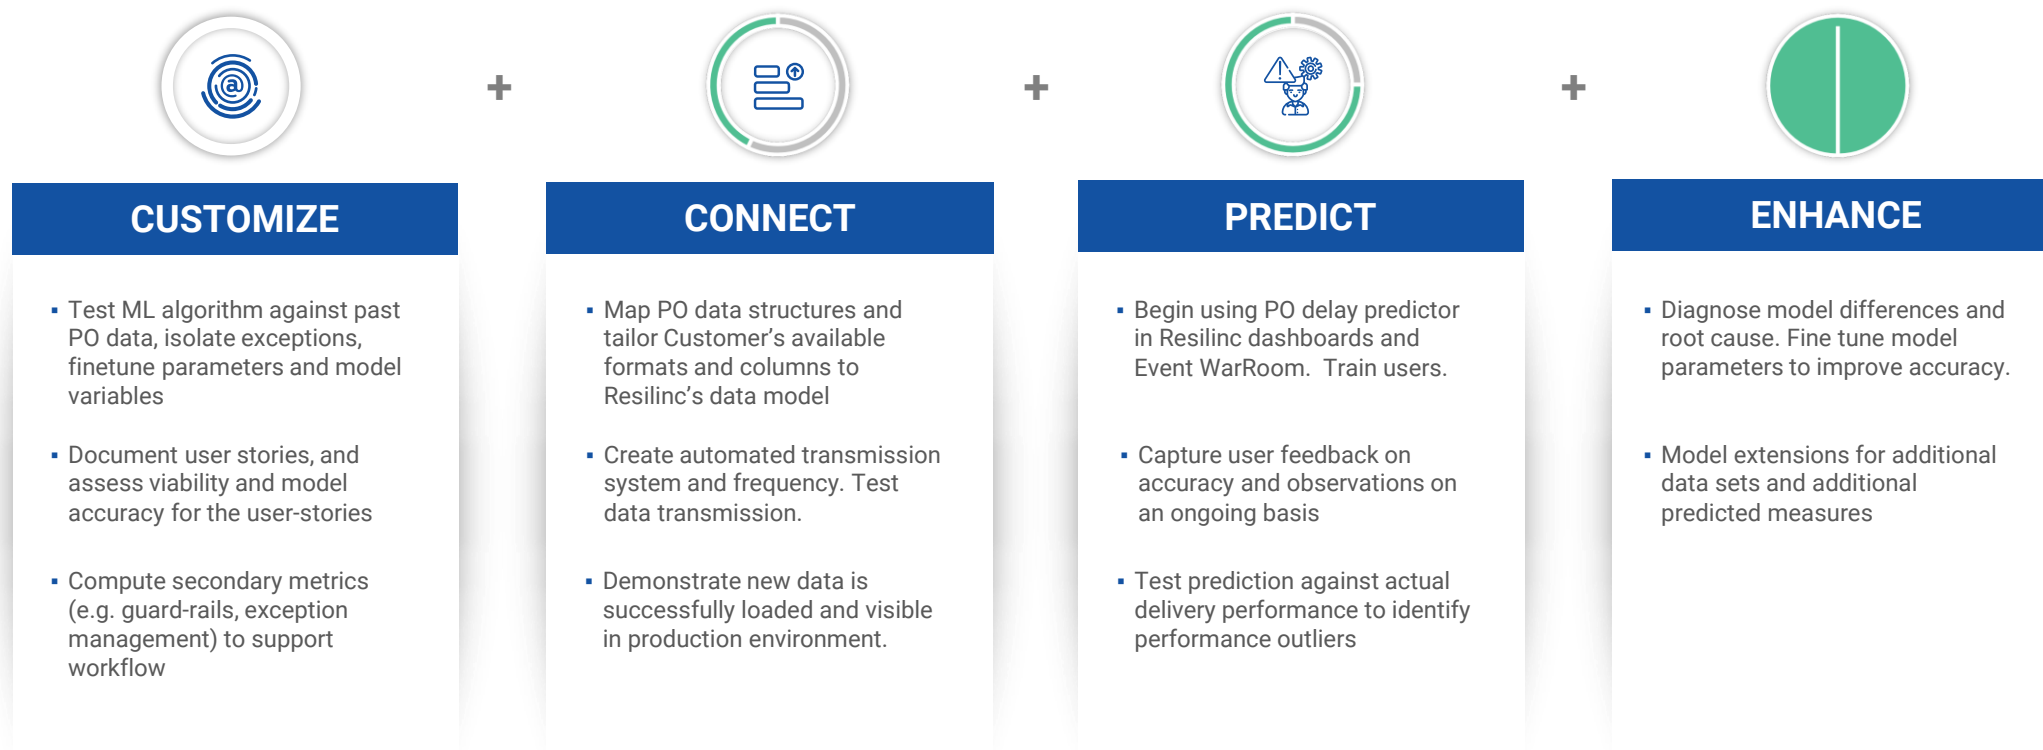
+ + +

CUSTOMIZE

- Test ML algorithm against past PO data, isolate exceptions, finetune parameters and model variables
- Document user stories, and assess viability and model accuracy for the user-stories
- Compute secondary metrics (e.g. guard-rails, exception management) to support workflow

CONNECT

- Map PO data structures and tailor Customer's available formats and columns to Resilinc's data model
- Create automated transmission system and frequency. Test data transmission.
- Demonstrate new data is successfully loaded and visible in production environment.

PREDICT

- Begin using PO delay predictor in Resilinc dashboards and Event WarRoom. Train users.
- Capture user feedback on accuracy and observations on an ongoing basis
- Test prediction against actual delivery performance to identify performance outliers

ENHANCE

- Diagnose model differences and root cause. Fine tune model parameters to improve accuracy.
- Model extensions for additional data sets and additional predicted measures